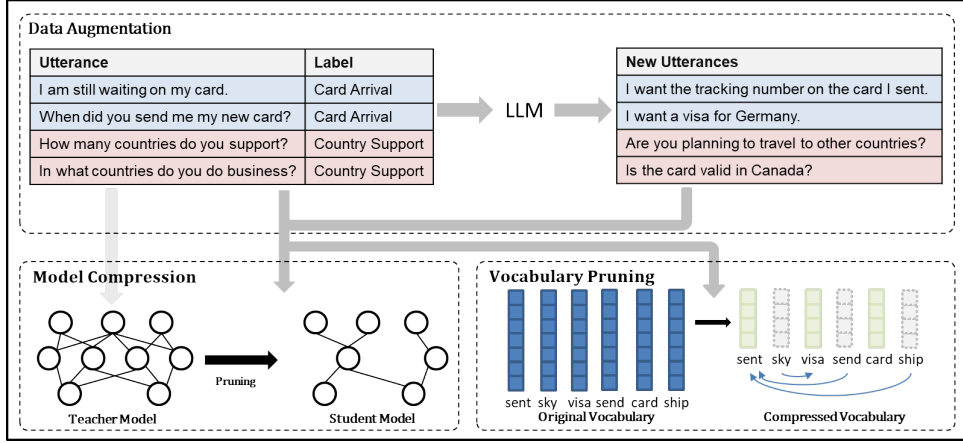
Data Augmentation

| Utterance | Label |
|---|---|
| I am still waiting on my card. | Card Arrival |
| When did you send me my new card? | Card Arrival |
| How many countries do you support? | Country Support |
| In what countries do you do business? | Country Support |

LLM

| New Utterances |
|---|
| I want the tracking number on the card I sent. |
| I want a visa for Germany. |
| Are you planning to travel to other countries? |
| Is the card valid in Canada? |

Model Compression

Pruning

Teacher Model

Student Model

Vocabulary Pruning

sent sky visa send card ship

Original Vocabulary

sent sky visa send card ship

Compressed Vocabulary